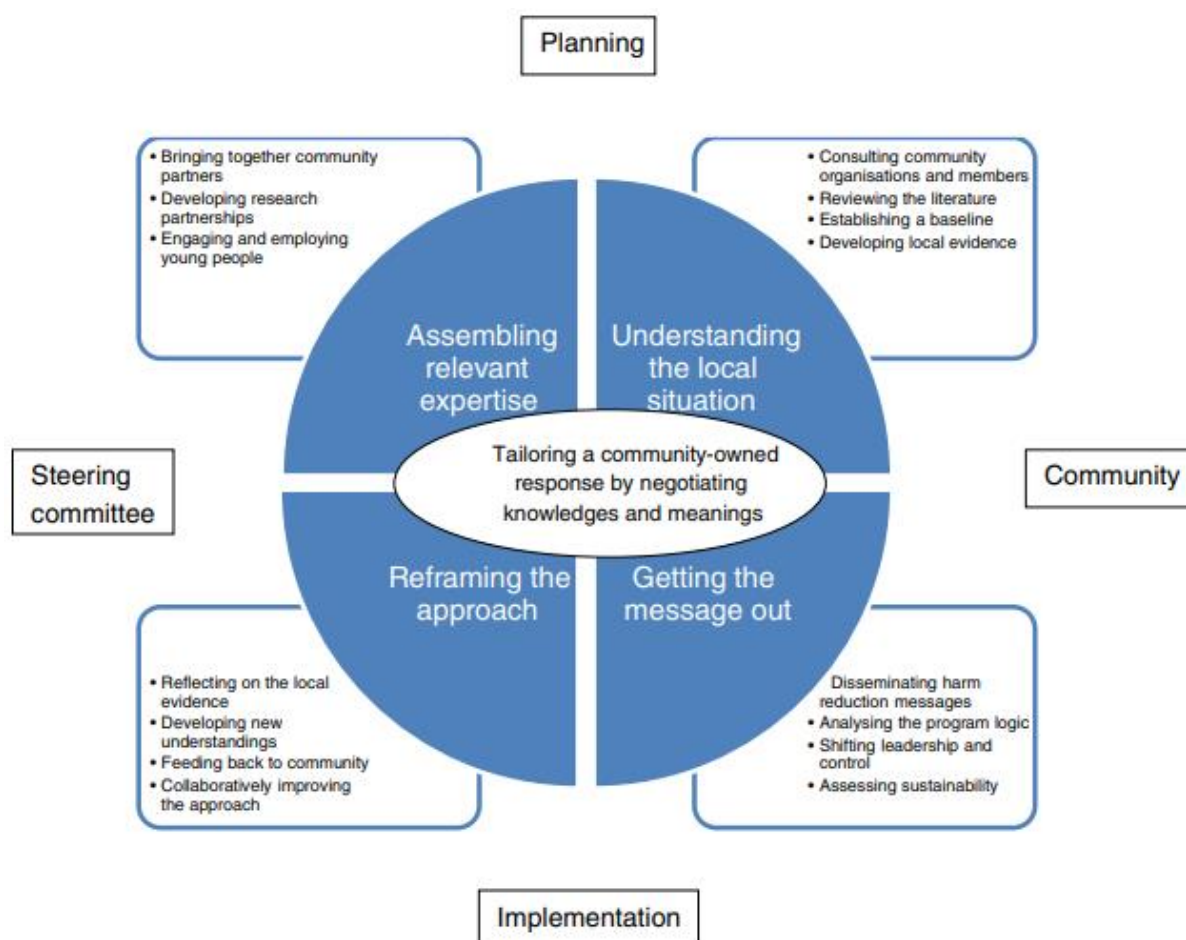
Planning

• Bringing together community partners
• Developing research partnerships
• Engaging and employing young people

• Consulting community organisations and members
• Reviewing the literature
• Establishing a baseline
• Developing local evidence

Assembling relevant expertise

Understanding the local situation

Steering committee

Tailoring a community-owned response by negotiating knowledges and meanings

Community

Reframing the approach

Getting the message out

• Reflecting on the local evidence
• Developing new understandings
• Feeding back to community
• Collaboratively improving the approach

Disseminating harm reduction messages
• Analysing the program logic
• Shifting leadership and control
• Assessing sustainability

Implementation